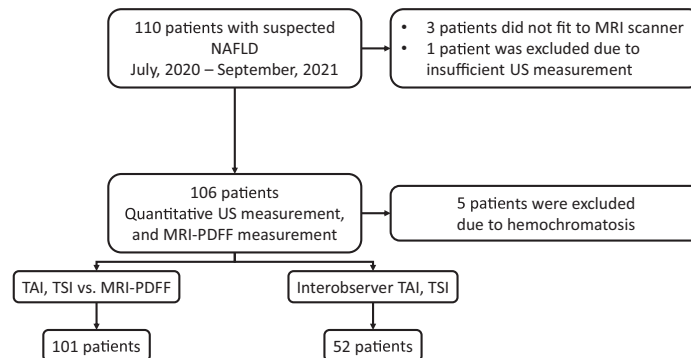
110 patients with suspected NAFLD
July, 2020 – September, 2021

• 3 patients did not fit to MRI scanner
• 1 patient was excluded due to insufficient US measurement

106 patients
Quantitative US measurement, and MRI-PDFF measurement

5 patients were excluded due to hemochromatosis

TAI, TSI vs. MRI-PDFF

Interobserver TAI, TSI

101 patients

52 patients